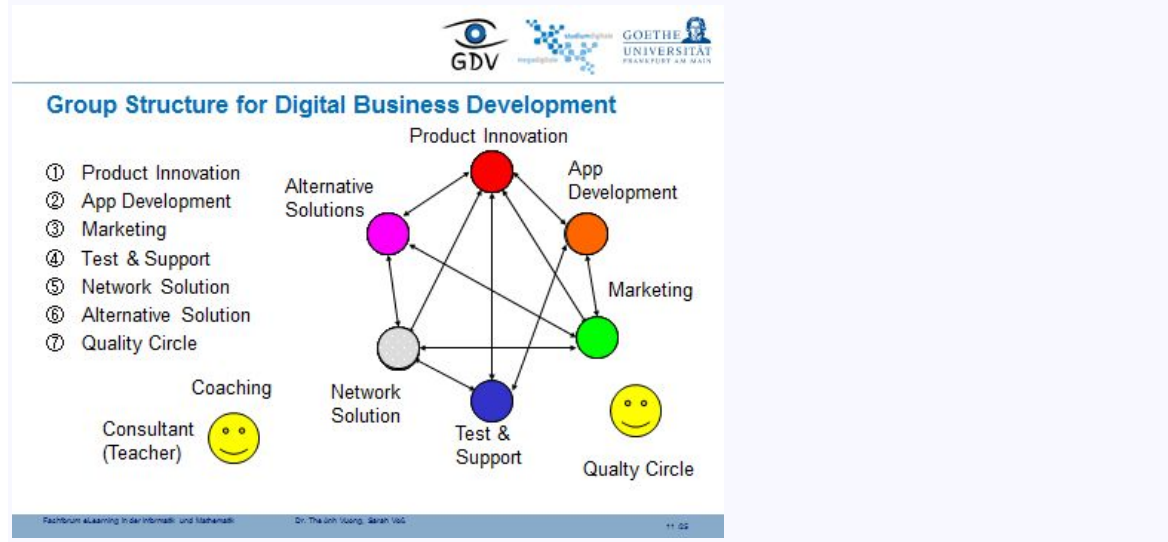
GDV studiumdigitale megadigitale GOETHE UNIVERSITÄT FRANKFURT AM MAIN

Group Structure for Digital Business Development

① Product Innovation
② App Development
③ Marketing
④ Test & Support
⑤ Network Solution
⑥ Alternative Solution
⑦ Quality Circle

Product Innovation

App Development

Alternative Solutions

Marketing

Network Solution

Test & Support

Coaching

Consultant (Teacher)

Qualty Circle

Fachforum eLearning in der Informatik und Mathematik Dr. Tha Linh Vuong, Sarah Voß 11.05